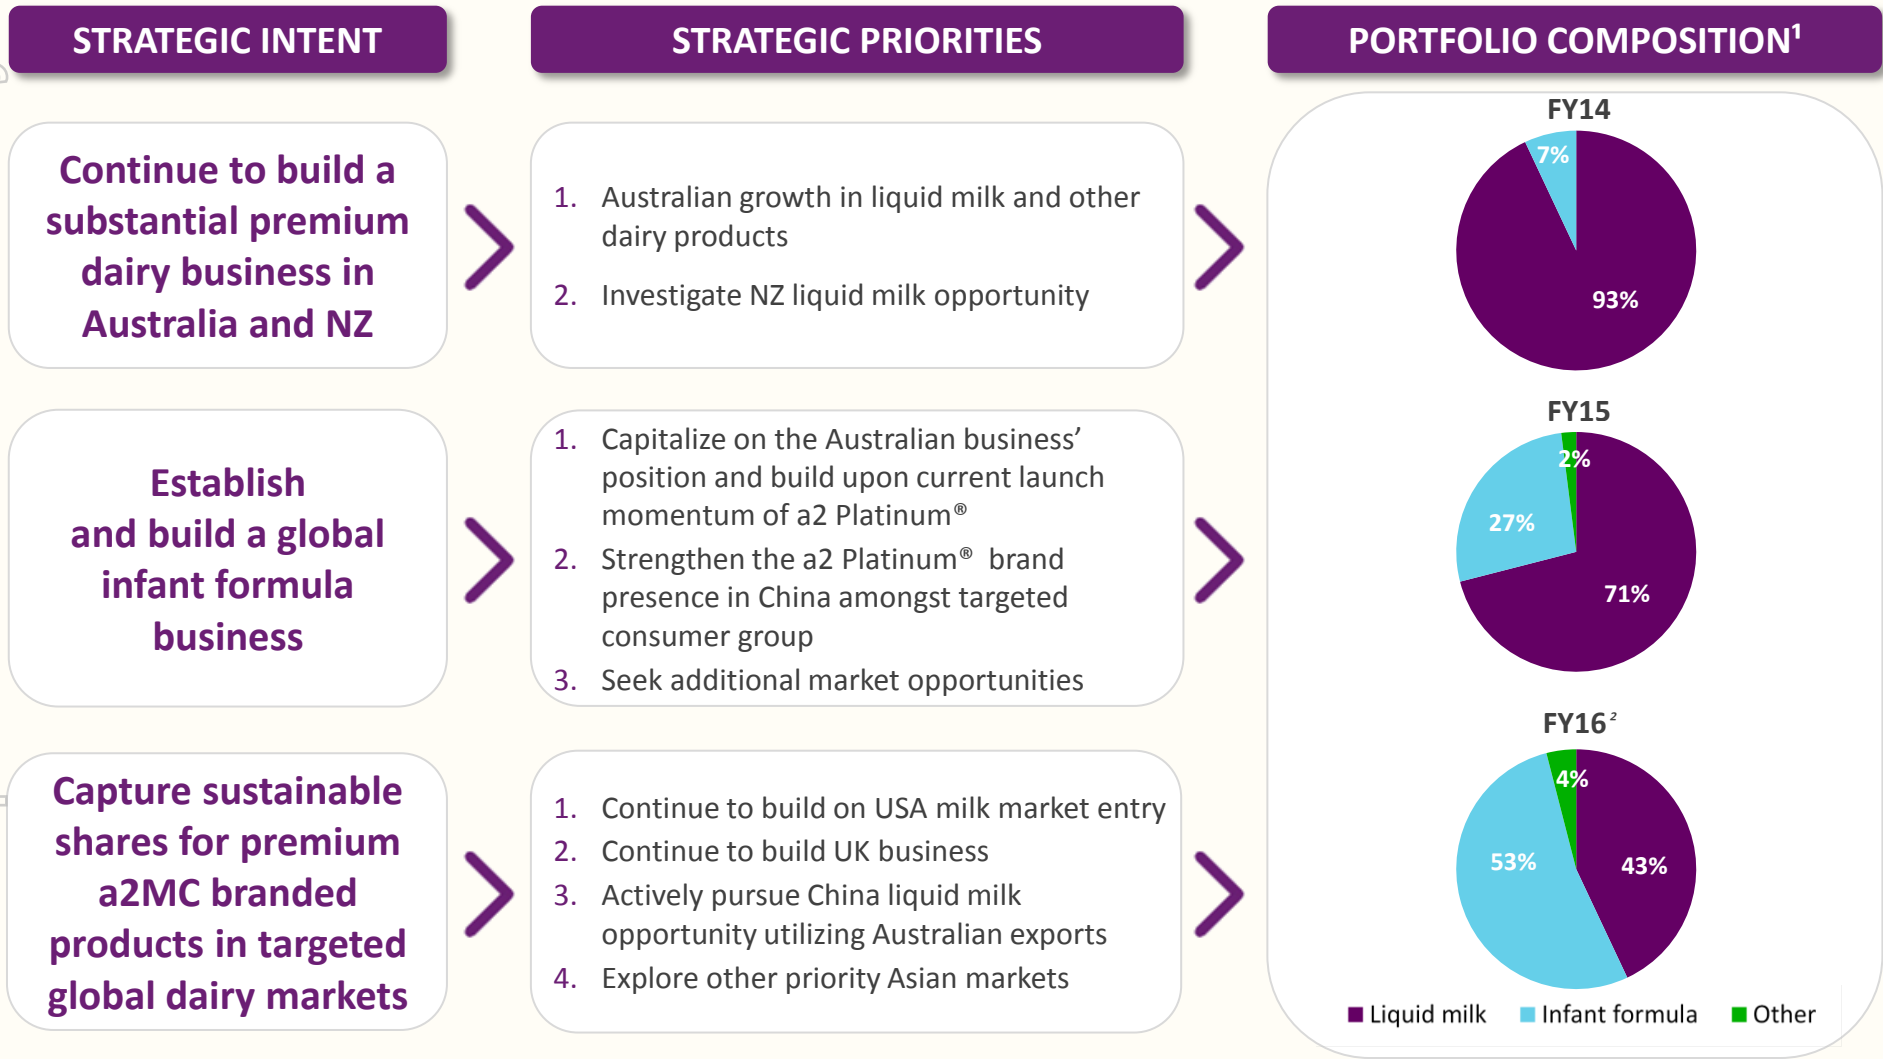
STRATEGIC INTENT

STRATEGIC PRIORITIES

PORTFOLIO COMPOSITION$^1$

Continue to build a substantial premium dairy business in Australia and NZ

1. Australian growth in liquid milk and other dairy products
2. Investigate NZ liquid milk opportunity

FY14

7%

93%

Establish and build a global infant formula business

1. Capitalize on the Australian business' position and build upon current launch momentum of a2 Platinum®
2. Strengthen the a2 Platinum® brand presence in China amongst targeted consumer group
3. Seek additional market opportunities

FY15

2%

27%

71%

Capture sustainable shares for premium a2MC branded products in targeted global dairy markets

1. Continue to build on USA milk market entry
2. Continue to build UK business
3. Actively pursue China liquid milk opportunity utilizing Australian exports
4. Explore other priority Asian markets

FY16$^2$

4%

53%

43%

Liquid milk Infant formula Other